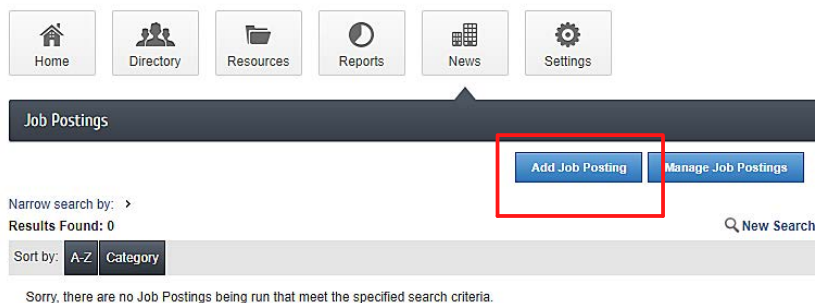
Home Directory Resources Reports News Settings

Job Postings

Add Job Posting Manage Job Postings

Narrow search by: ›

Results Found: 0

New Search

Sort by: A-Z Category

Sorry, there are no Job Postings being run that meet the specified search criteria.